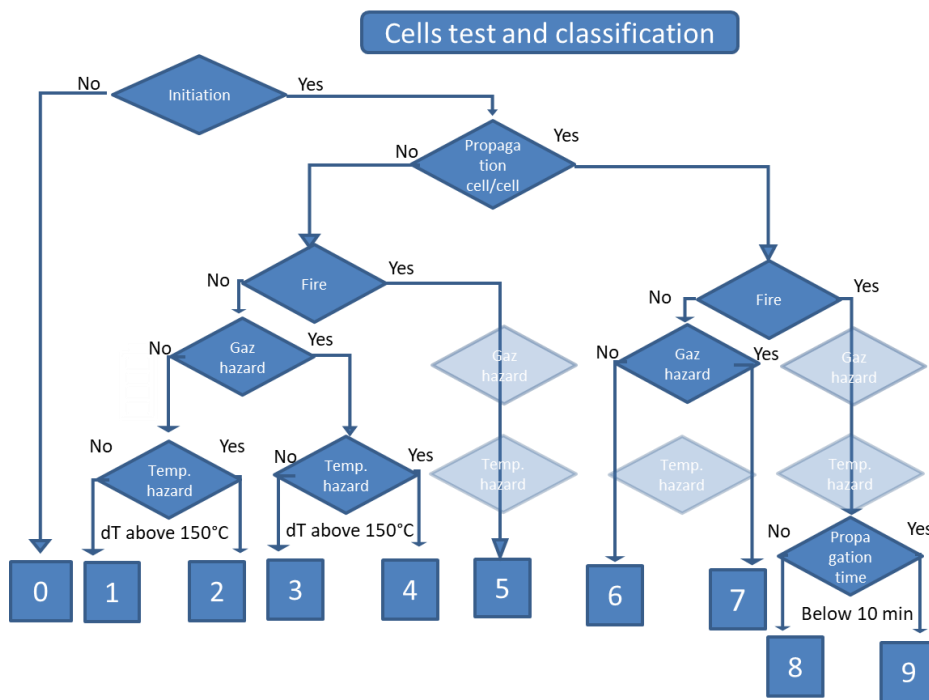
Cells test and classification

No
Initiation
Yes

No
Propagation cell/cell
Yes

No
Fire
Yes

No
Fire
Yes

No
Gaz hazard
Yes

Gaz hazard

No
Gaz hazard
Yes

Gaz hazard

No
Temp. hazard
Yes
dT above 150°C

No
Temp. hazard
Yes
dT above 150°C

Temp. hazard

Temp. hazard

Temp. hazard

No
Propagation time
Yes
Below 10 min

0
1
2
3
4
5
6
7
8
9